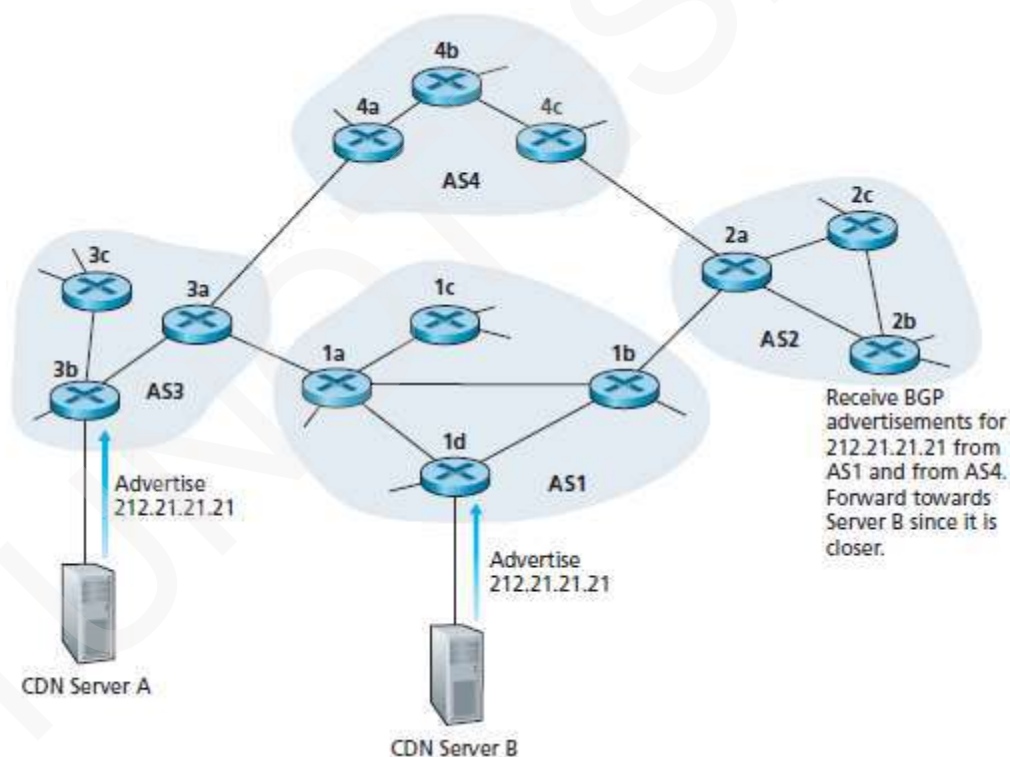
4b
4a
4c
AS4
3c
3a
1c
2a
2c
2b
AS2
1a
1b
3b
AS3
1d
AS1
Receive BGP advertisements for 212.21.21.21 from AS1 and from AS4. Forward towards Server B since it is closer.
Advertise 212.21.21.21
Advertise 212.21.21.21
CDN Server A
CDN Server B